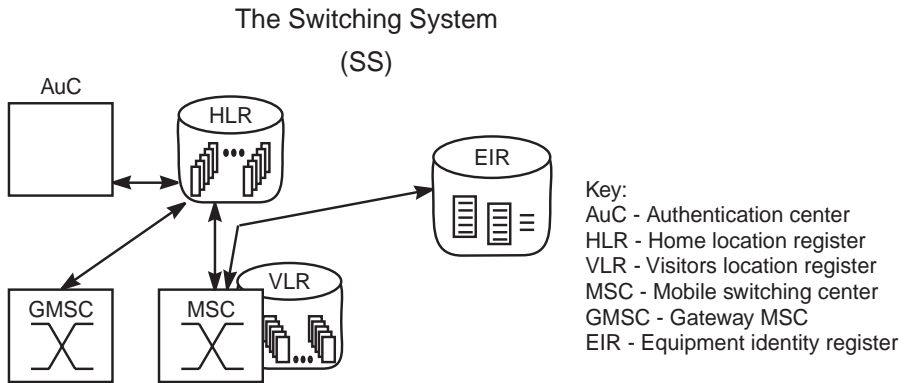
The Switching System

(SS)

AuC

HLR

EIR

GMSC

MSC

VLR

Key:
AuC - Authentication center
HLR - Home location register
VLR - Visitors location register
MSC - Mobile switching center
GMSC - Gateway MSC
EIR - Equipment identity register